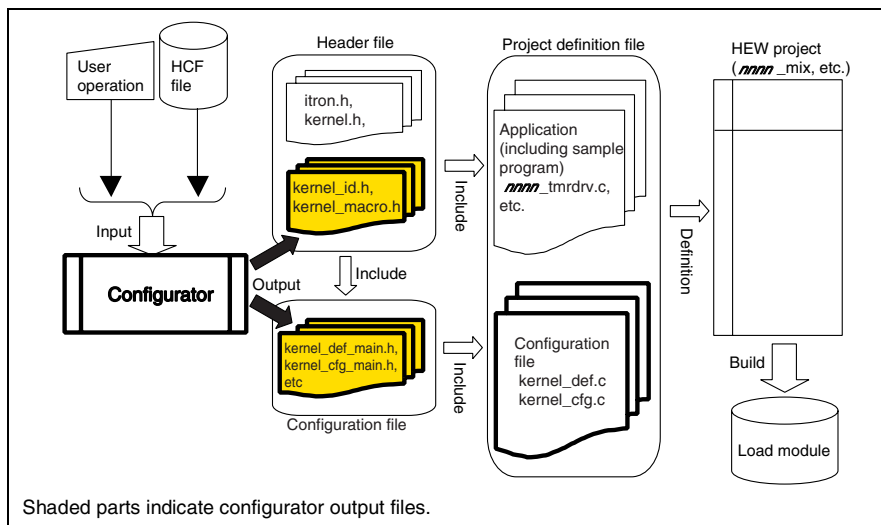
User operation

HCF file

Input

Configurator

Output

Header file

itron.h, kernel.h,

kernel_id.h, kernel_macro.h

Include

kernel_def_main.h, kernel_cfg_main.h, etc

Configuration file

Include

Include

Project definition file

Application (including sample program) $nnnn$_tmrdrv.c, etc.

Configuration file kernel_def.c kernel_cfg.c

Definition

HEW project ($nnnn$_mix, etc.)

Build

Load module

Shaded parts indicate configurator output files.